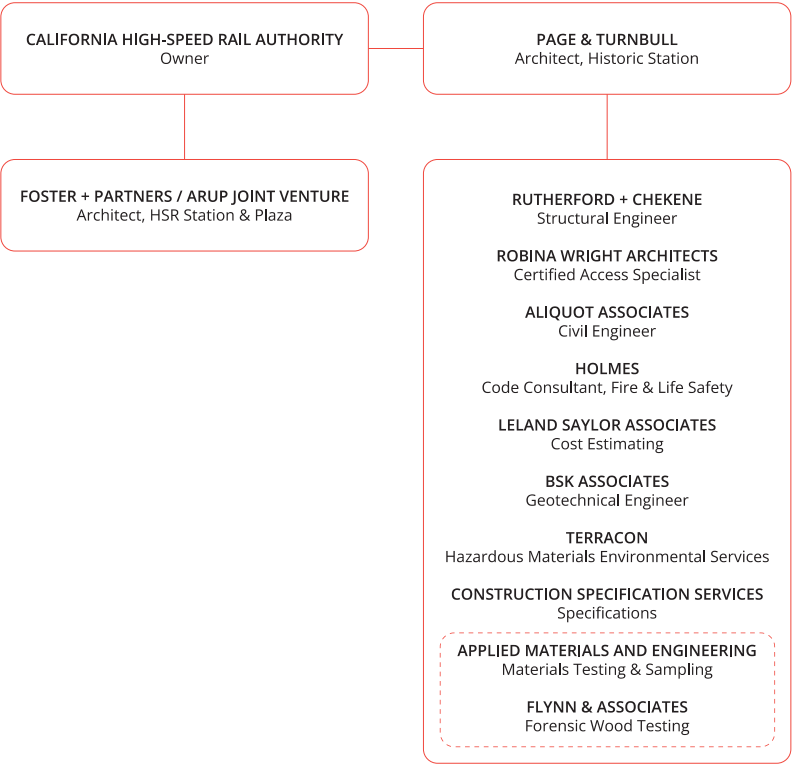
CALIFORNIA HIGH-SPEED RAIL AUTHORITY
Owner

PAGE & TURNBULL
Architect, Historic Station

FOSTER + PARTNERS / ARUP JOINT VENTURE
Architect, HSR Station & Plaza

RUTHERFORD + CHEKENE
Structural Engineer

ROBINA WRIGHT ARCHITECTS
Certified Access Specialist

ALIQUOT ASSOCIATES
Civil Engineer

HOLMES
Code Consultant, Fire & Life Safety

LELAND SAYLOR ASSOCIATES
Cost Estimating

BSK ASSOCIATES
Geotechnical Engineer

TERRACON
Hazardous Materials Environmental Services

CONSTRUCTION SPECIFICATION SERVICES
Specifications

APPLIED MATERIALS AND ENGINEERING
Materials Testing & Sampling

FLYNN & ASSOCIATES
Forensic Wood Testing